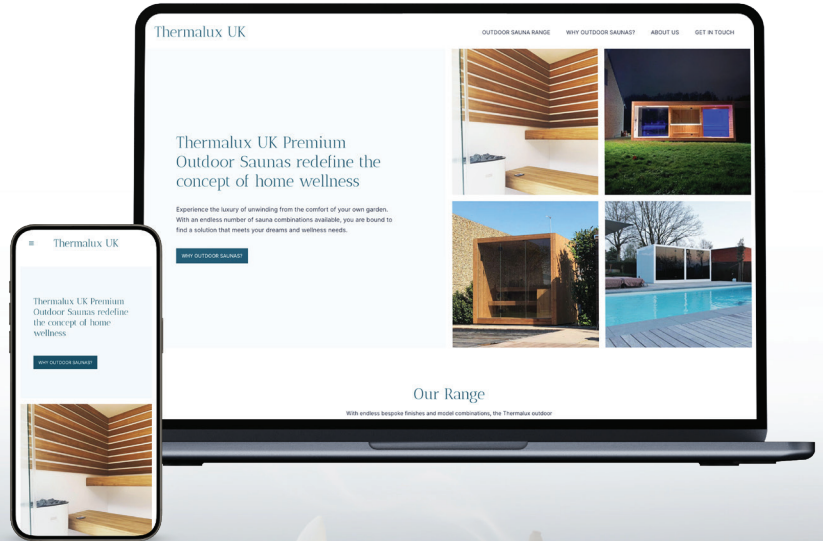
Thermalux UK

OUTDOOR SAUNA RANGE WHY OUTDOOR SAUNAS? ABOUT US GET IN TOUCH

Thermalux UK Premium Outdoor Saunas redefine the concept of home wellness

Experience the luxury of unwinding from the comfort of your own garden. With an endless number of sauna combinations available, you are bound to find a solution that meets your dreams and wellness needs.

WHY OUTDOOR SAUNAS?

Our Range

With endless bespoke finishes and model combinations, the Thermalux outdoor

Thermalux UK

Thermalux UK Premium Outdoor Saunas redefine the concept of home wellness

WHY OUTDOOR SAUNAS?